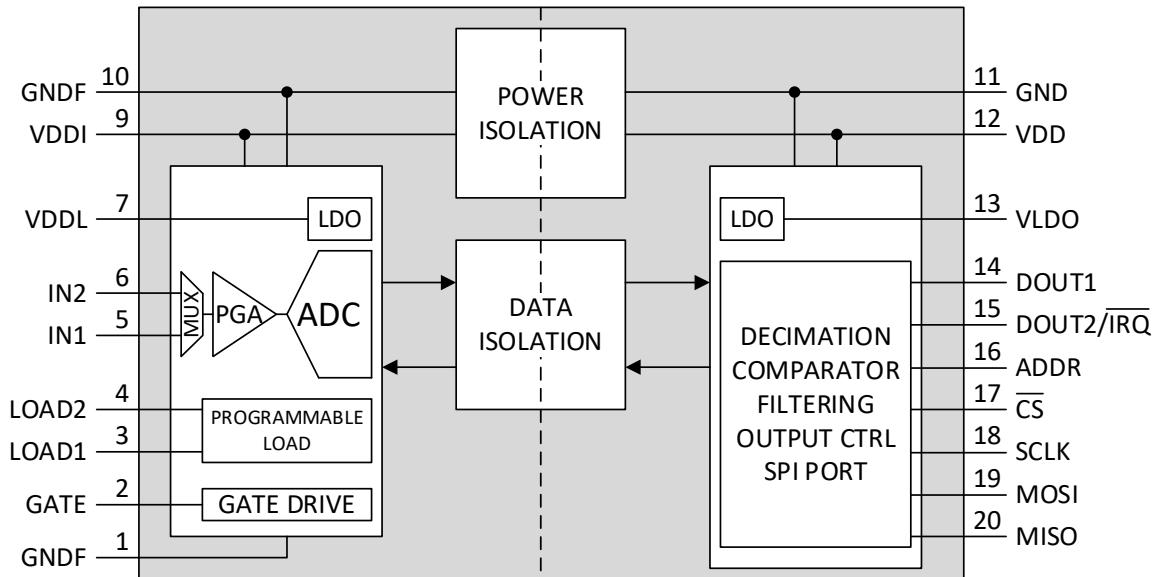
GNDF 10
VDDI 9
POWER ISOLATION
11 GND
12 VDD
VDDL 7
LDO
LDO
13 VLDO
IN2 6
IN1 5
MUX
PGA
ADC
DATA ISOLATION
14 DOUT1
15 DOUT2/$\overline{IRQ}$
DECIMATION
COMPARATOR
FILTERING
OUTPUT CTRL
SPI PORT
16 ADDR
17 $\overline{CS}$
18 SCLK
19 MOSI
20 MISO
LOAD2 4
LOAD1 3
PROGRAMMABLE LOAD
GATE 2
GATE DRIVE
GNDF 1